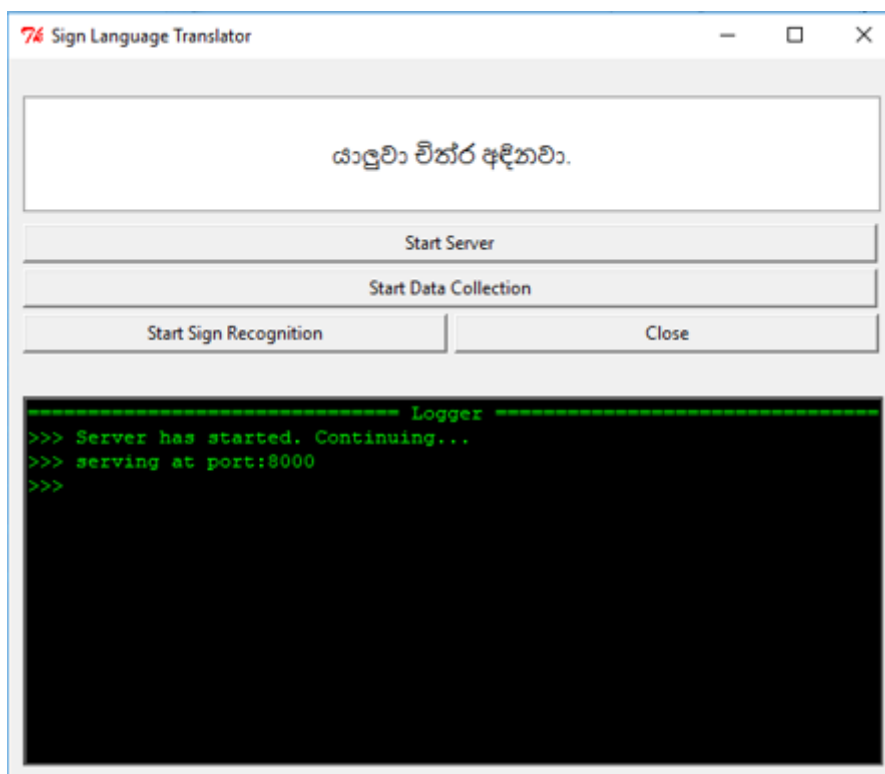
Sign Language Translator

යාලුවා චිත්‍ර අඳිනවා.

Start Server

Start Data Collection

Start Sign Recognition

Close

============================== Logger ==============================
>>> Server has started. Continuing...
>>> serving at port:8000
>>>